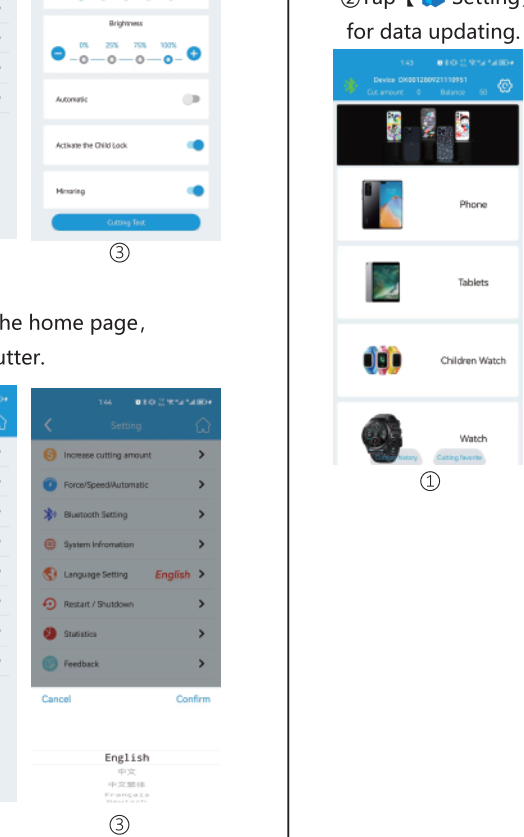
Brightness
0% 25% 75% 100%
Automatic
Activate the Child Lock
Mirroring
Cutting Test
③

he home page,
utter.

1:44
Setting
Increase cutting amount
Force/Speed/Automatic
Bluetooth Setting
System Infromation
Language Setting English
Restart / Shutdown
Statistics
Feedback
Cancel Confirm
English
中文
中文繁体
Français
Deutsch
③

②Tap【 Setting】
for data updating.
1:43
Device DK001280921110951
Cut amount 0 Balance 50
Phone
Tablets
Children Watch
Watch
Cutting history Cutting favorite
①